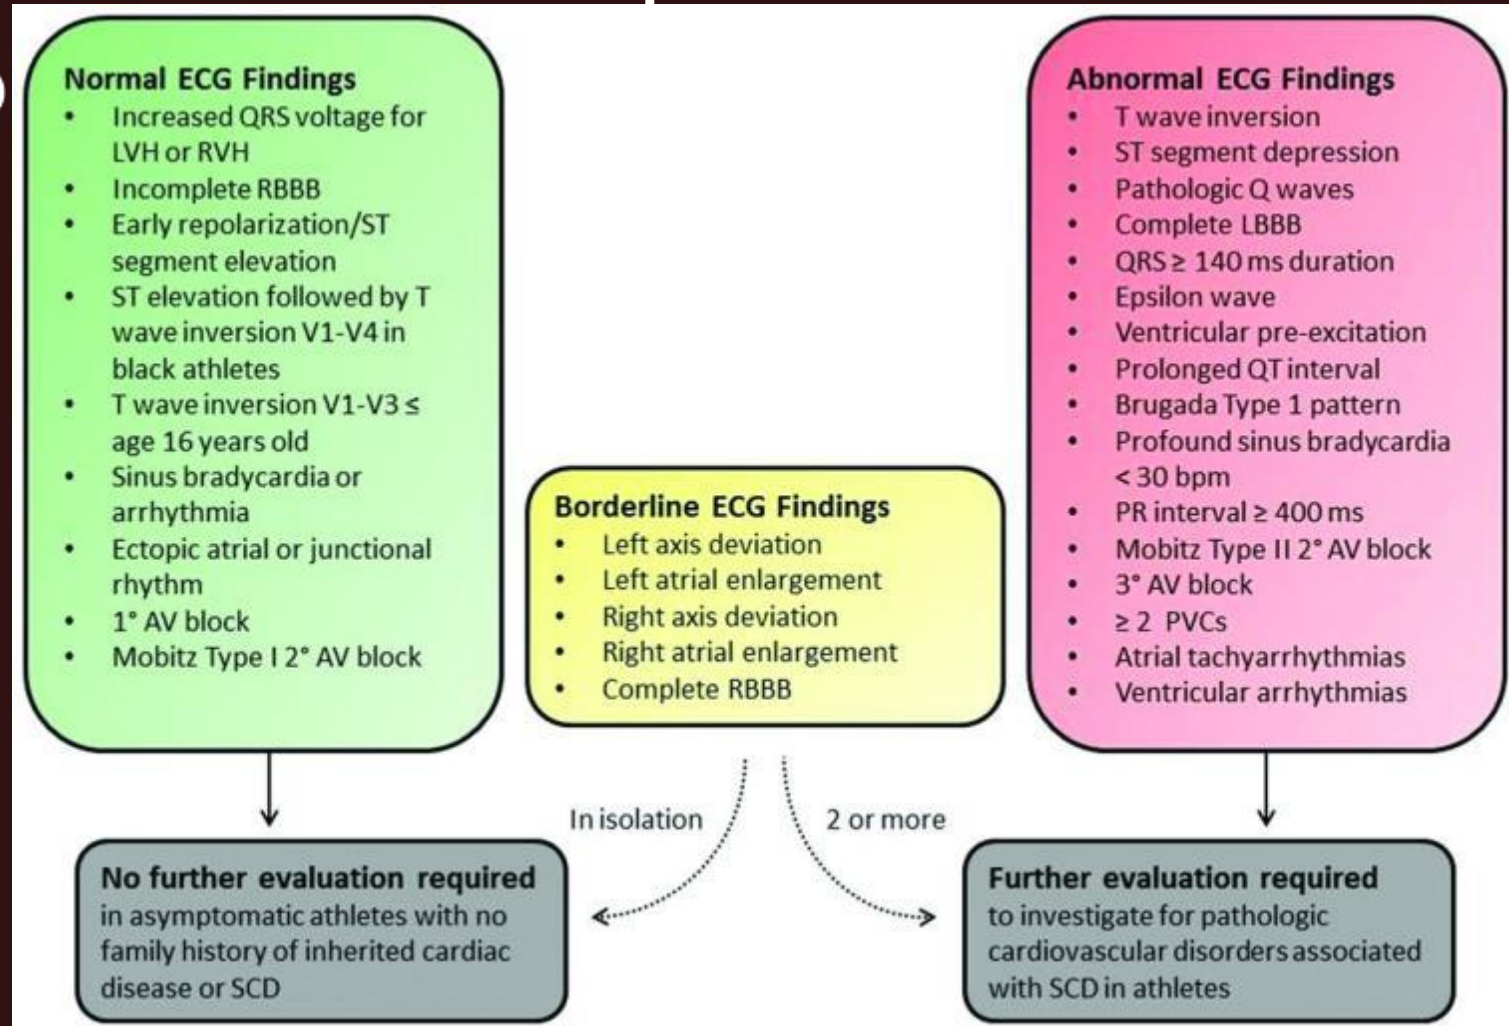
Normal ECG Findings
- Increased QRS voltage for LVH or RVH
- Incomplete RBBB
- Early repolarization/ST segment elevation
- ST elevation followed by T wave inversion V1-V4 in black athletes
- T wave inversion V1-V3 ≤ age 16 years old
- Sinus bradycardia or arrhythmia
- Ectopic atrial or junctional rhythm
- 1° AV block
- Mobitz Type I 2° AV block

Borderline ECG Findings
- Left axis deviation
- Left atrial enlargement
- Right axis deviation
- Right atrial enlargement
- Complete RBBB

Abnormal ECG Findings
- T wave inversion
- ST segment depression
- Pathologic Q waves
- Complete LBBB
- QRS ≥ 140 ms duration
- Epsilon wave
- Ventricular pre-excitation
- Prolonged QT interval
- Brugada Type 1 pattern
- Profound sinus bradycardia < 30 bpm
- PR interval ≥ 400 ms
- Mobitz Type II 2° AV block
- 3° AV block
- ≥ 2 PVCs
- Atrial tachyarrhythmias
- Ventricular arrhythmias

In isolation

2 or more

No further evaluation required in asymptomatic athletes with no family history of inherited cardiac disease or SCD

Further evaluation required to investigate for pathologic cardiovascular disorders associated with SCD in athletes